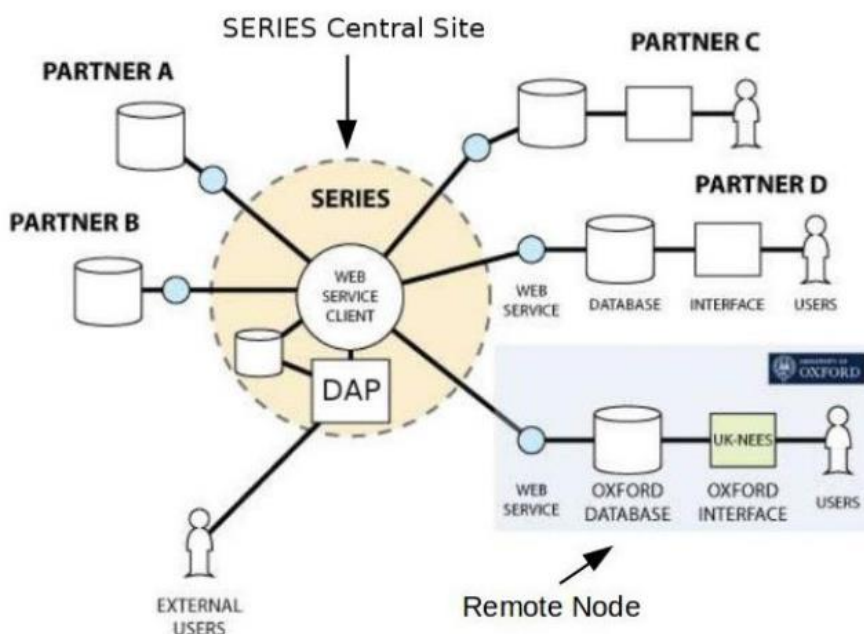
SERIES Central Site

PARTNER A

PARTNER C

PARTNER D

PARTNER B

SERIES

WEB SERVICE CLIENT

WEB SERVICE

DATABASE

INTERFACE

USERS

DAP

UNIVERSITY OF OXFORD

WEB SERVICE

OXFORD DATABASE

UK-NEES

OXFORD INTERFACE

USERS

EXTERNAL USERS

Remote Node